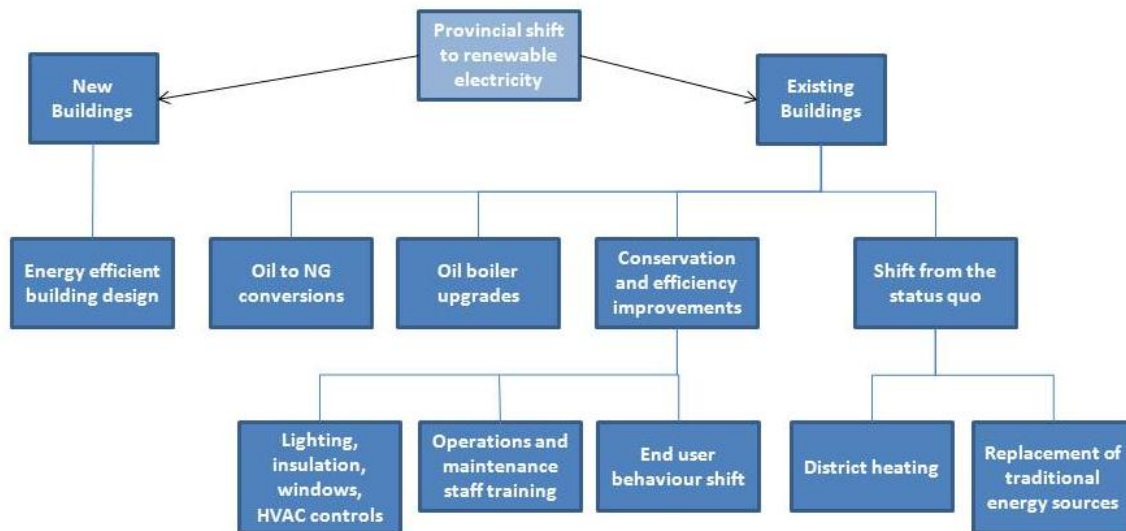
Provincial shift to renewable electricity

New Buildings

Existing Buildings

Energy efficient building design

Oil to NG conversions

Oil boiler upgrades

Conservation and efficiency improvements

Shift from the status quo

Lighting, insulation, windows, HVAC controls

Operations and maintenance staff training

End user behaviour shift

District heating

Replacement of traditional energy sources